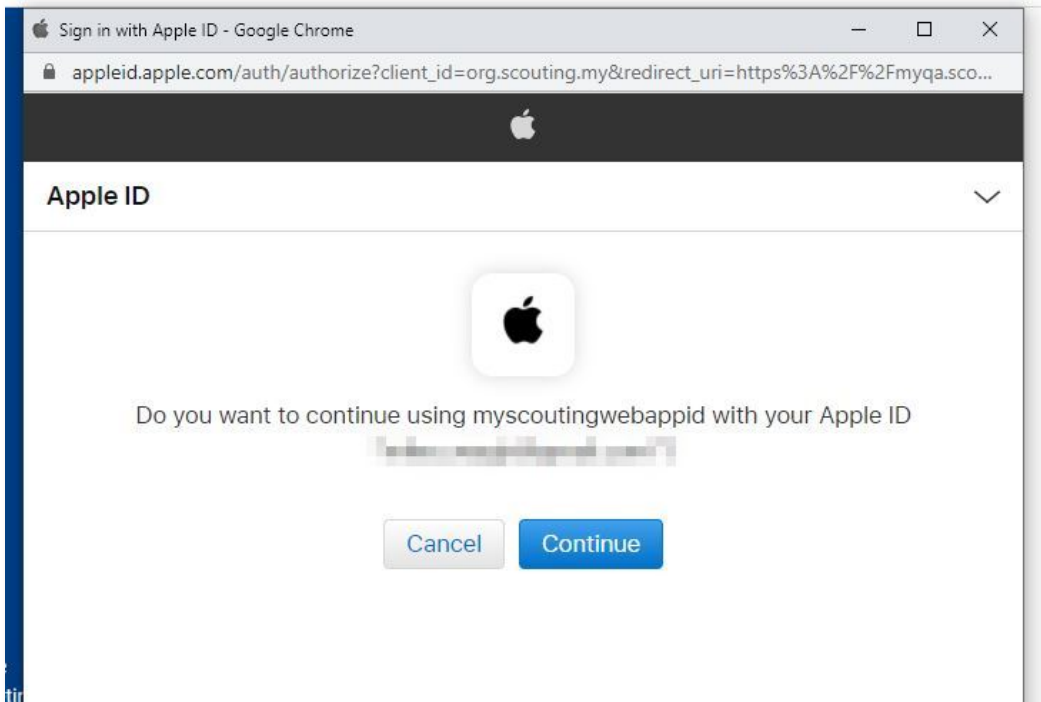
Sign in with Apple ID - Google Chrome

appleid.apple.com/auth/authorize?client_id=org.scouting.my&redirect_uri=https%3A%2F%2Fmyqa.sco...

Apple ID

Do you want to continue using myscoutingwebappid with your Apple ID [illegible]

Cancel Continue